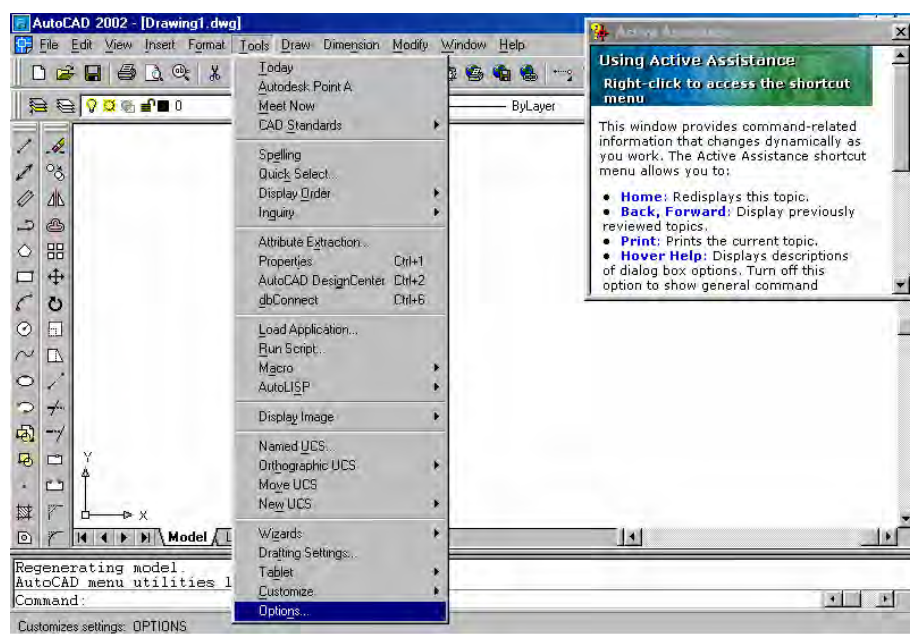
AutoCAD 2002 - [Drawing1.dwg]

File Edit View Insert Format Tools Draw Dimension Modify Window Help

ByLayer

Today
Autodesk Point A
Meet Now
CAD Standards

Spelling
Quick Select...
Display Order
Inquiry

Attribute Extraction...
Properties Ctrl+1
AutoCAD DesignCenter Ctrl+2
dbConnect Ctrl+6

Load Application...
Run Script...
Macro
AutoLISP

Display Image

Named UCS...
Orthographic UCS
Move UCS
New UCS

Wizards
Drafting Settings...
Tablet
Customize
Options...

Active Assistance

Using Active Assistance

Right-click to access the shortcut menu

This window provides command-related information that changes dynamically as you work. The Active Assistance shortcut menu allows you to:

• Home: Redisplays this topic.
• Back, Forward: Display previously reviewed topics.
• Print: Prints the current topic.
• Hover Help: Displays descriptions of dialog box options. Turn off this option to show general command

Y
X

Model

Regenerating model.
AutoCAD menu utilities l
Command:

Customizes settings: OPTIONS